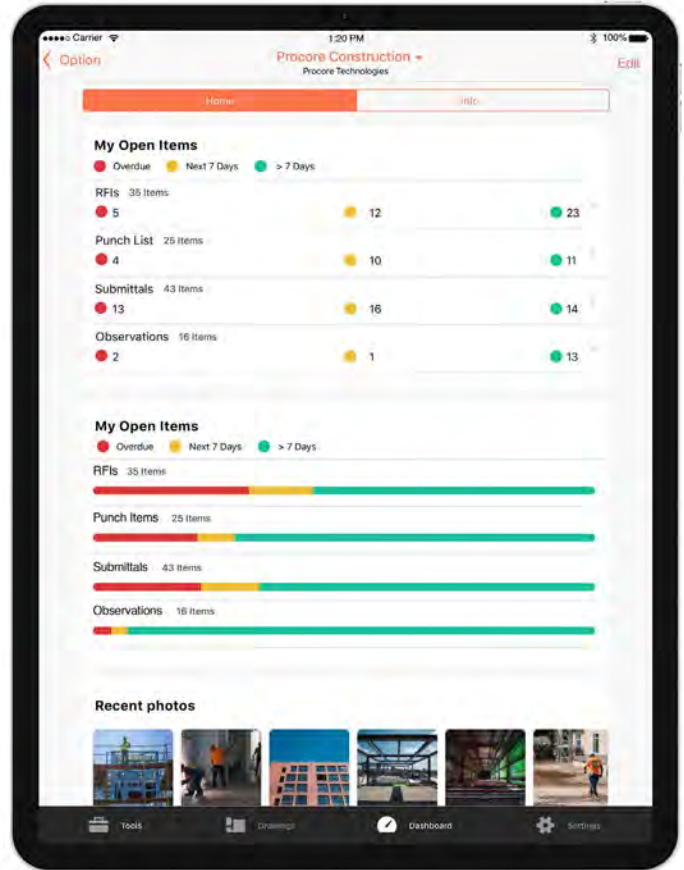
Carrier 1:20 PM 100%

Option Procore Construction Edit
Procore Technologies

Home Info

My Open Items
Overdue Next 7 Days > 7 Days

RFIs 35 Items
5 12 23

Punch List 25 Items
4 10 11

Submittals 43 Items
13 16 14

Observations 16 Items
2 1 13

My Open Items
Overdue Next 7 Days > 7 Days

RFIs 35 Items

Punch Items 25 Items

Submittals 43 Items

Observations 16 Items

Recent photos

Tools Drawings Dashboard Settings